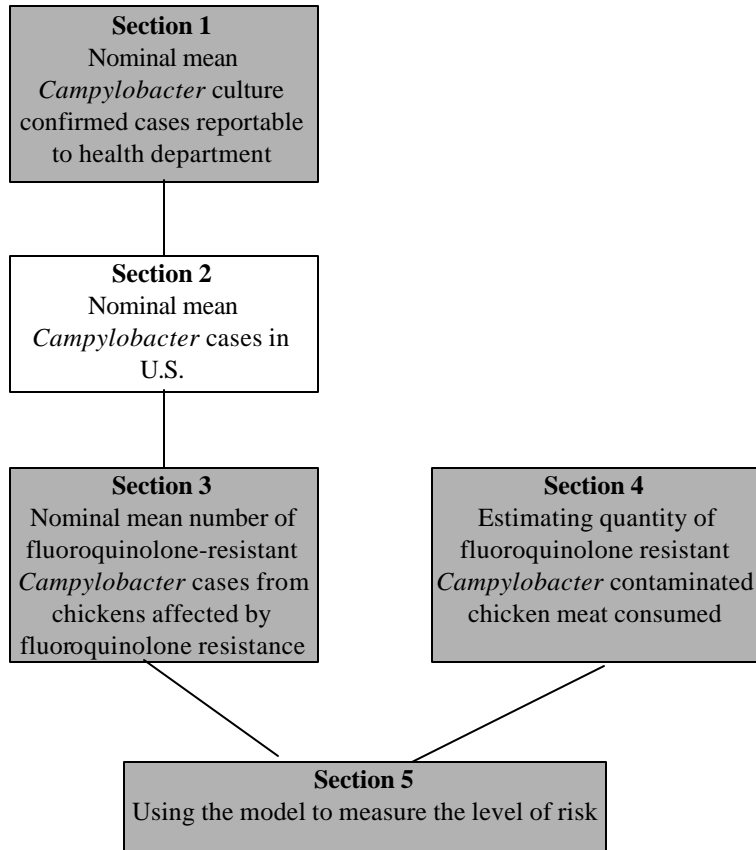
**Section 1**
Nominal mean *Campylobacter* culture confirmed cases reportable to health department

**Section 2**
Nominal mean *Campylobacter* cases in U.S.

**Section 3**
Nominal mean number of fluoroquinolone-resistant *Campylobacter* cases from chickens affected by fluoroquinolone resistance

**Section 4**
Estimating quantity of fluoroquinolone resistant *Campylobacter* contaminated chicken meat consumed

**Section 5**
Using the model to measure the level of risk